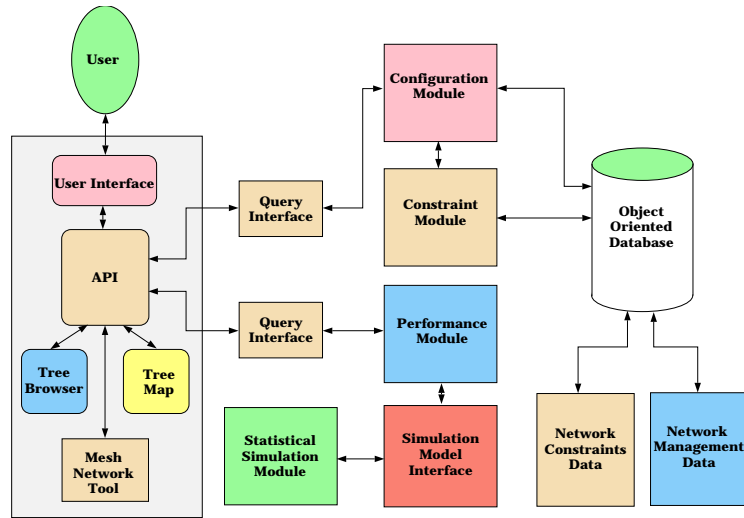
User

User Interface

API

Tree Browser

Tree Map

Mesh Network Tool

Query Interface

Query Interface

Configuration Module

Constraint Module

Performance Module

Statistical Simulation Module

Simulation Model Interface

Object Oriented Database

Network Constraints Data

Network Management Data